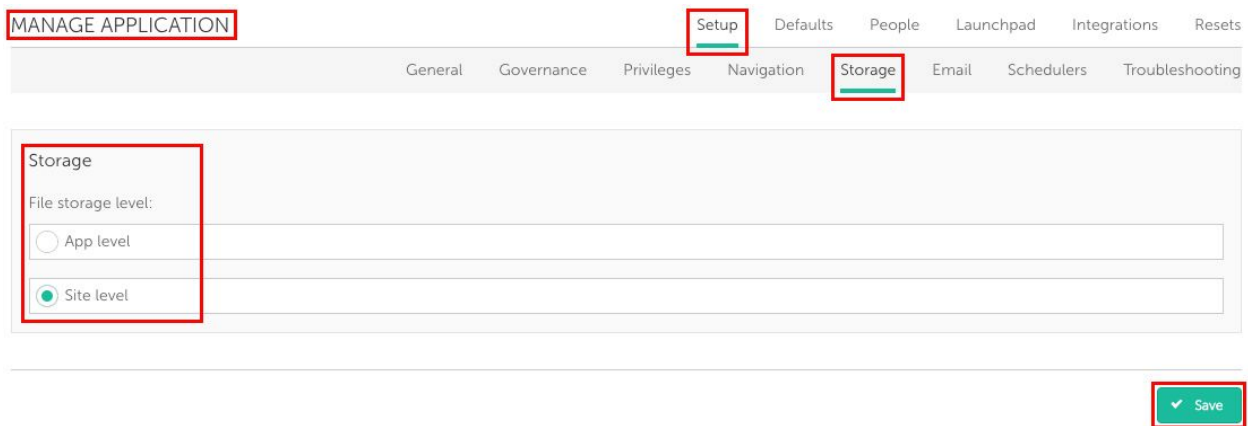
MANAGE APPLICATION

Setup Defaults People Launchpad Integrations Resets

General Governance Privileges Navigation Storage Email Schedulers Troubleshooting

Storage

File storage level:

App level

Site level

Save